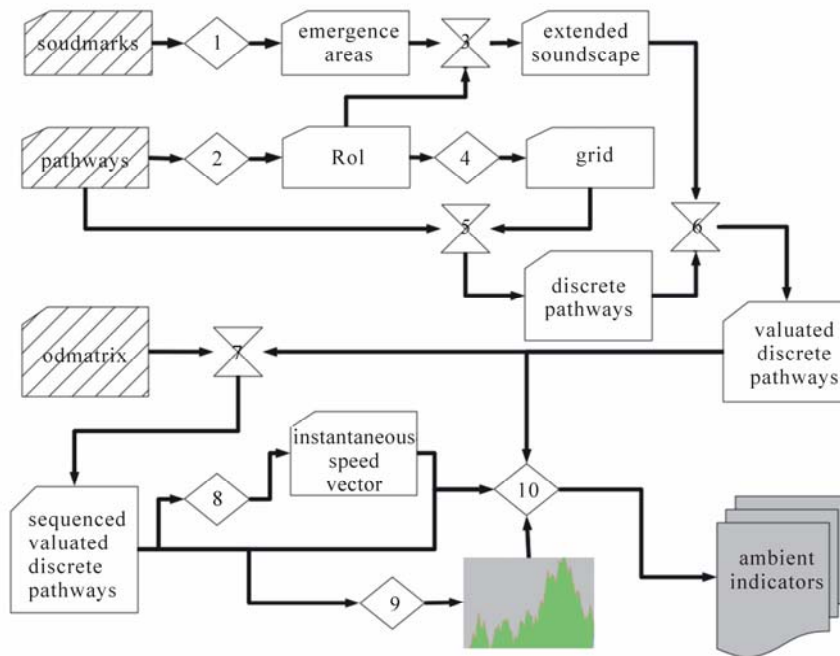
soudmarks
1
emergence areas
3
extended soundscape
pathways
2
RoI
4
grid
5
6
discrete pathways
odmatrix
7
valuated discrete pathways
instantaneous speed vector
8
10
sequenced valuated discrete pathways
9
ambient indicators